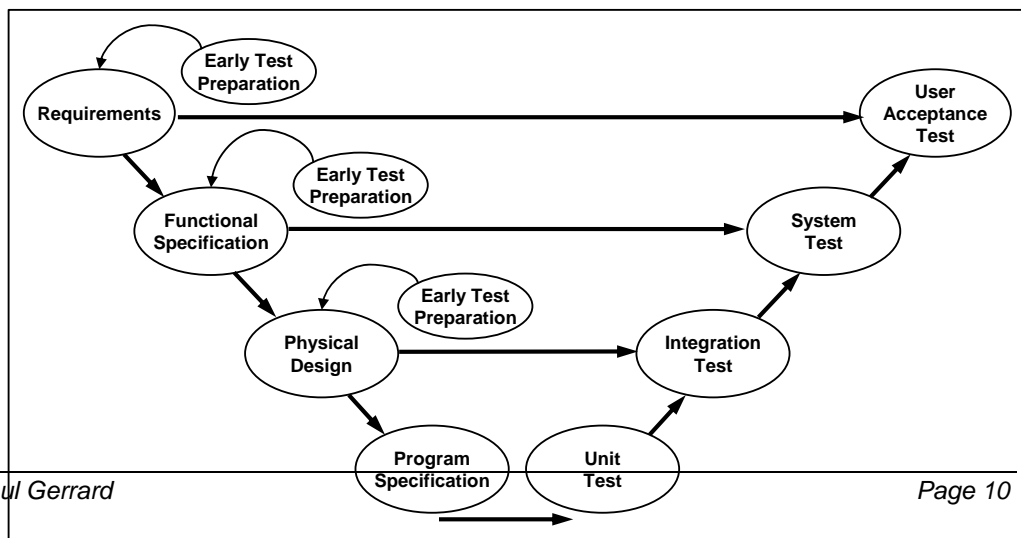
Early Test Preparation

Requirements

User Acceptance Test

Early Test Preparation

Functional Specification

System Test

Early Test Preparation

Physical Design

Integration Test

Program Specification

Unit Test

ul Gerrard

Page 10